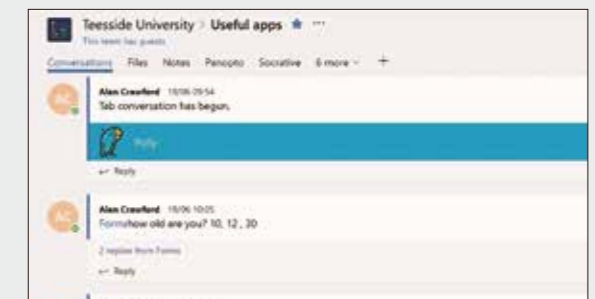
Teesside University > Useful apps

This team has guests

Conversations Files Notes Panopto Socrative 6 more +

AC

Alan Crawford 18/06 09:54

Tab conversation has begun.

Polly

← Reply

AC

Alan Crawford 18/06 10:05

Formshow old are you? 10, 12, 30

2 replies from Forms

← Reply